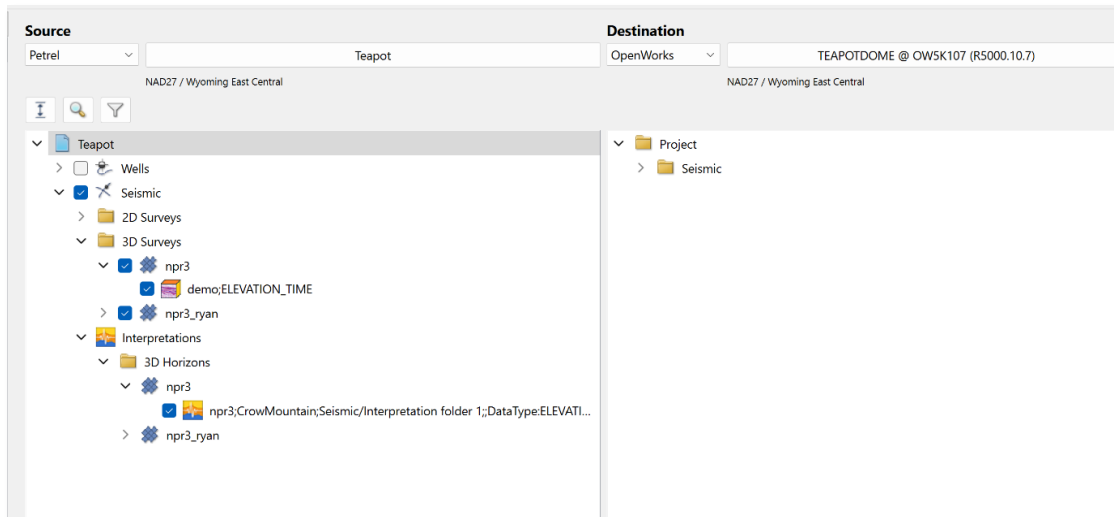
Source

Petrel

Teapot

NAD27 / Wyoming East Central

Teapot
Wells
Seismic
2D Surveys
3D Surveys
npr3
demo;ELEVATION_TIME
npr3_ryan
Interpretations
3D Horizons
npr3
npr3;CrowMountain;Seismic/Interpretation folder 1;;DataType:ELEVATI...
npr3_ryan

Destination

OpenWorks

TEAPOTDOME @ OW5K107 (R5000.10.7)

NAD27 / Wyoming East Central

Project
Seismic